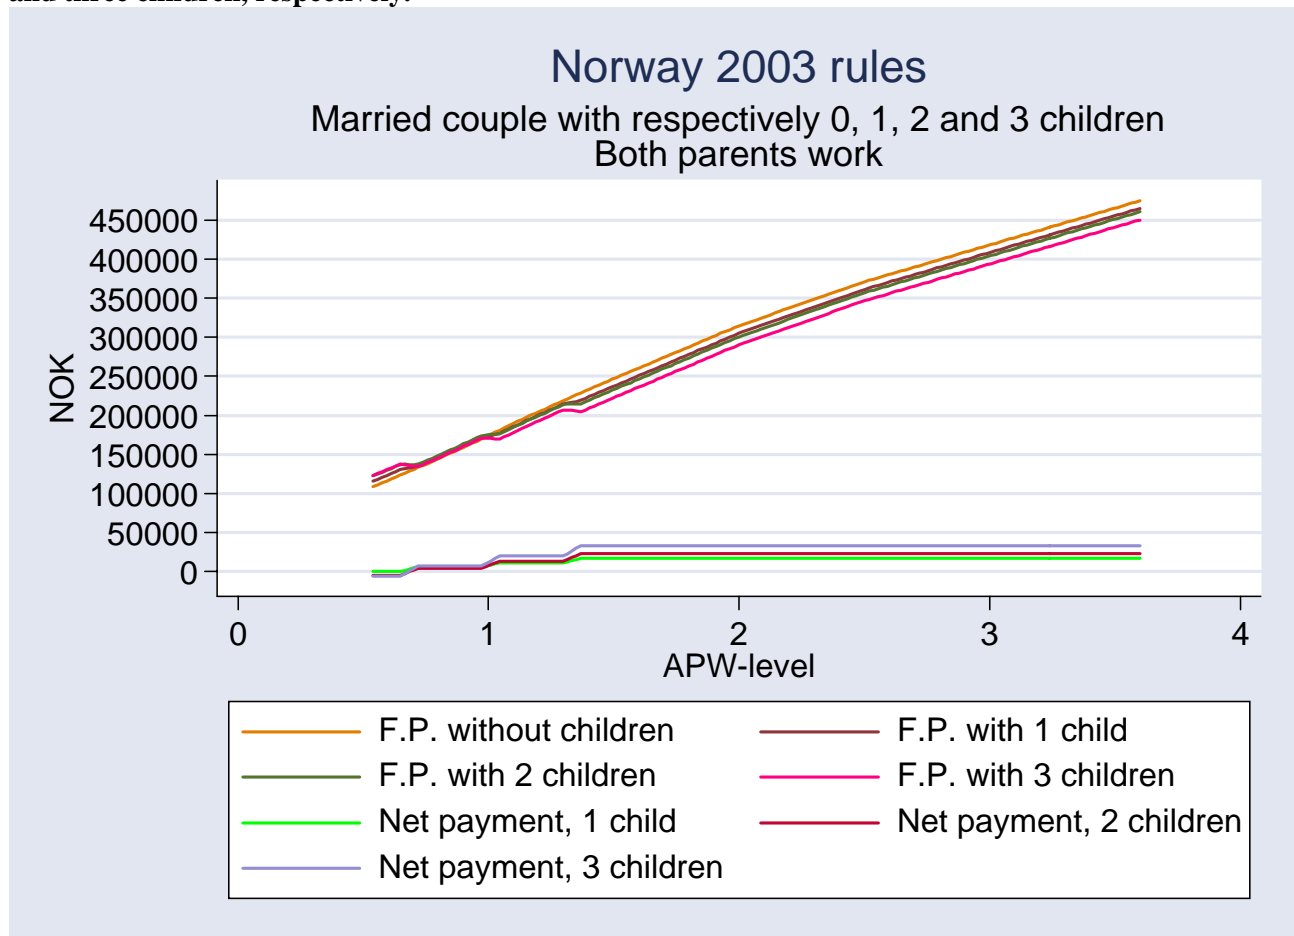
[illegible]

Norway 2003 rules

Married couple with respectively 0, 1, 2 and 3 children
Both parents work

NOK

450000
400000
350000
300000
250000
200000
150000
100000
50000
0

0
1
2
3
4

APW-level

F.P. without children
F.P. with 1 child
F.P. with 2 children
F.P. with 3 children
Net payment, 1 child
Net payment, 2 children
Net payment, 3 children